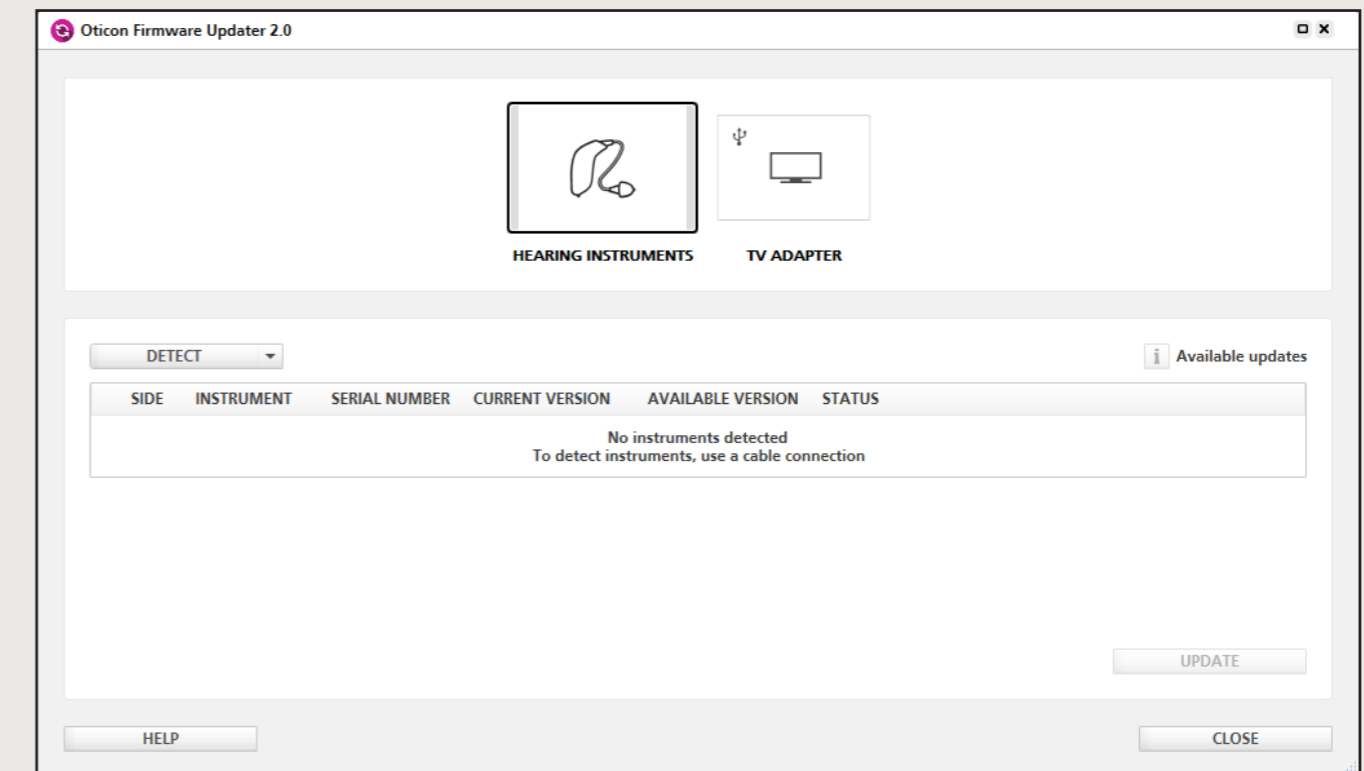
Oticon Firmware Updater 2.0

HEARING INSTRUMENTS

TV ADAPTER

DETECT

Available updates

| SIDE | INSTRUMENT | SERIAL NUMBER | CURRENT VERSION | AVAILABLE VERSION | STATUS |
|---|---|---|---|---|---|

No instruments detected
To detect instruments, use a cable connection

UPDATE

HELP

CLOSE